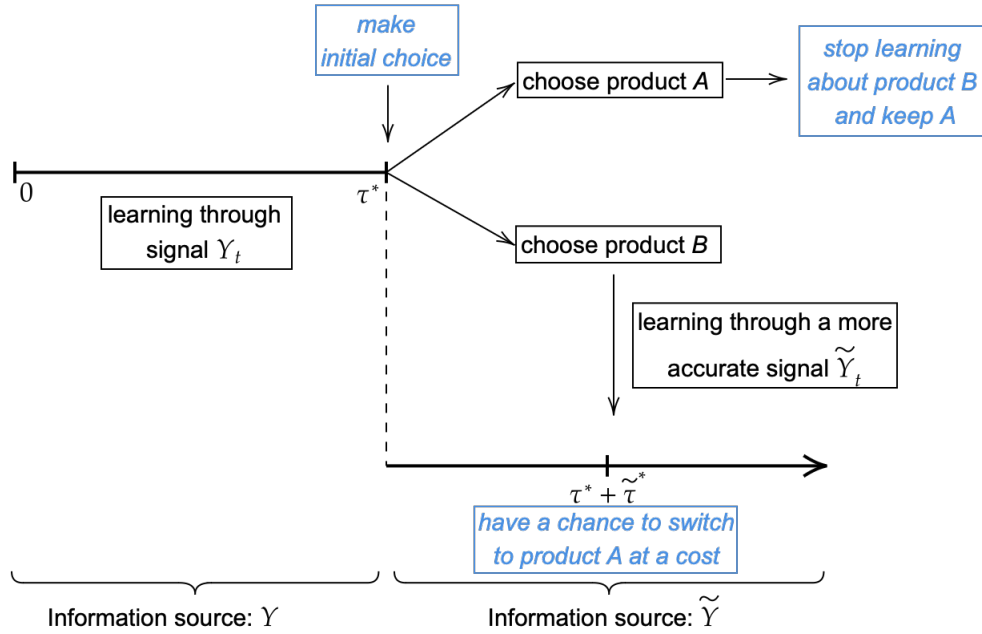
make initial choice

choose product $A$

stop learning about product B and keep A

0

learning through signal $Y_t$

$\tau^*$

choose product $B$

learning through a more accurate signal $\widetilde{Y}_t$

$\tau^* + \widetilde{\tau}^*$

have a chance to switch to product A at a cost

Information source: $Y$

Information source: $\widetilde{Y}$